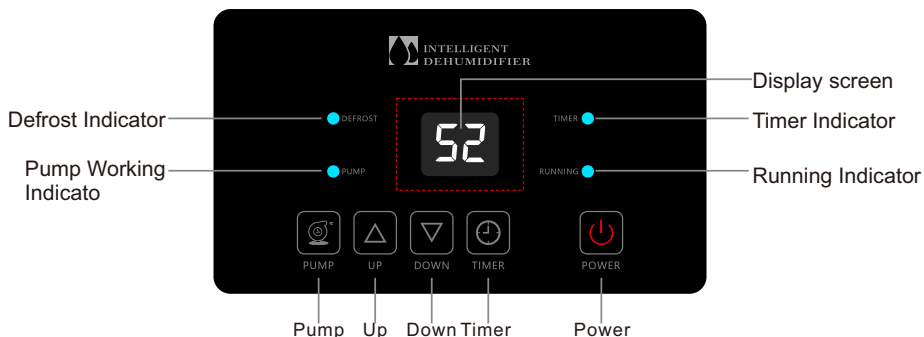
INTELLIGENT DEHUMIDIFIER

Display screen

Defrost Indicator

DEFROST

52

TIMER

Timer Indicator

Pump Working Indicato

PUMP

RUNNING

Running Indicator

PUMP

UP

DOWN

TIMER

POWER

Pump

Up

Down

Timer

Power